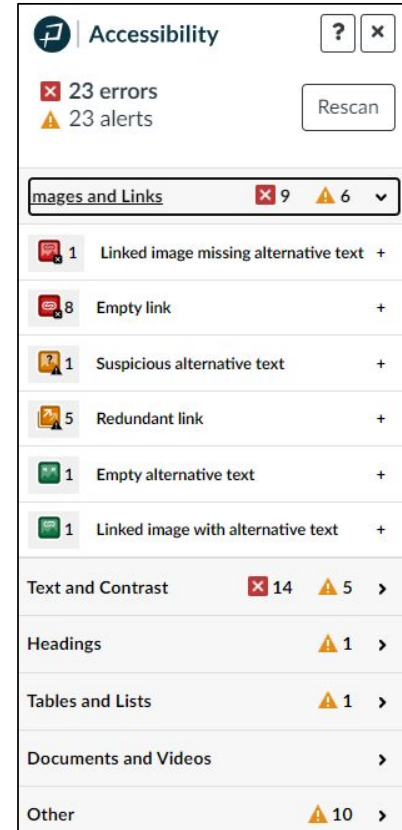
Accessibility ? ×

23 errors
23 alerts
Rescan

mages and Links 9 6

1 Linked image missing alternative text +

8 Empty link +

1 Suspicious alternative text +

5 Redundant link +

1 Empty alternative text +

1 Linked image with alternative text +

Text and Contrast 14 5

Headings 1

Tables and Lists 1

Documents and Videos

Other 10